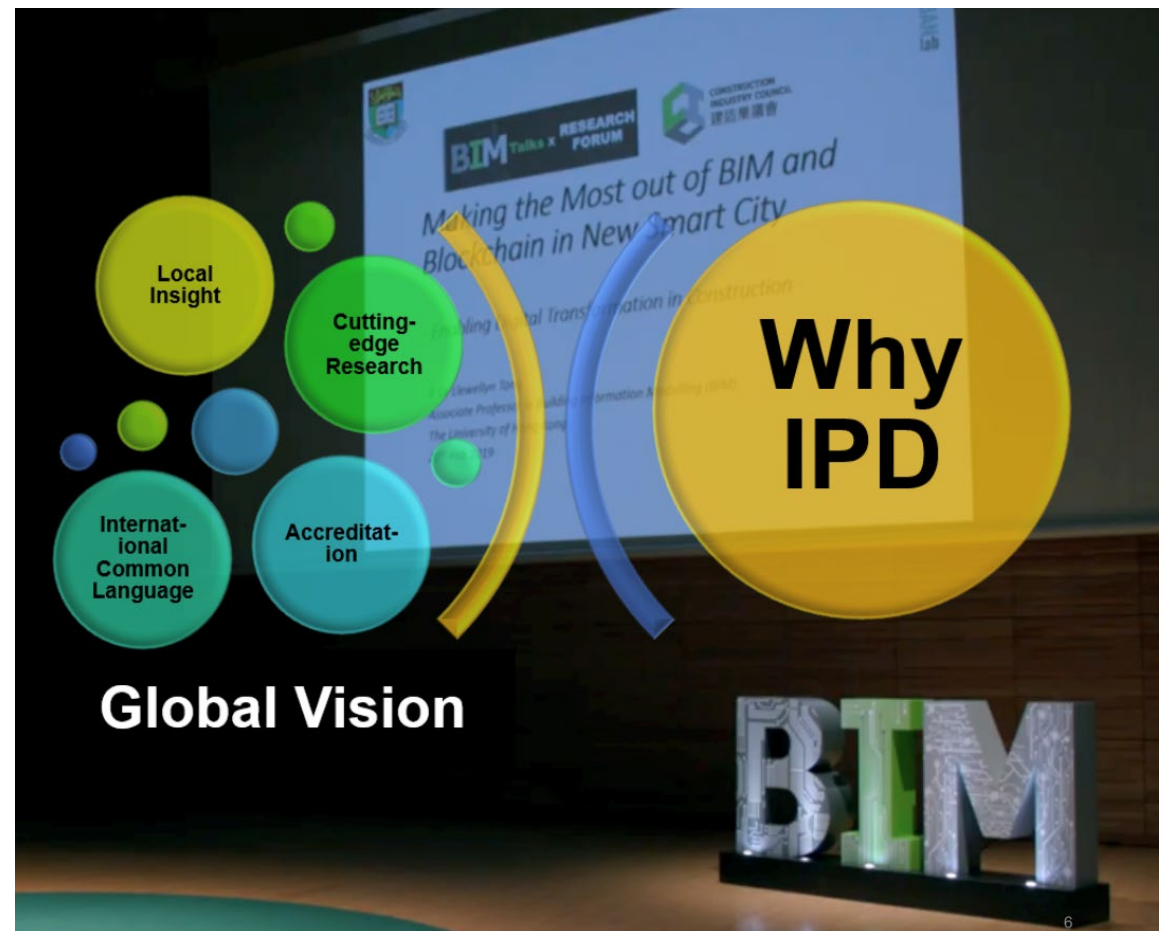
BIM Talks x RESEARCH FORUM

CONSTRUCTION INDUSTRY COUNCIL 建造業議會

Making the Most out of BIM and Blockchain in New Smart City

Enabling Digital Transformation in Construction

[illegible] Llewellyn Tang
Associate Professor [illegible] Building Information Modelling (BIM)
The University of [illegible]
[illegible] 2019

Local Insight

Cutting-edge Research

International Common Language

Accreditation

Why IPD

Global Vision

BIM

6